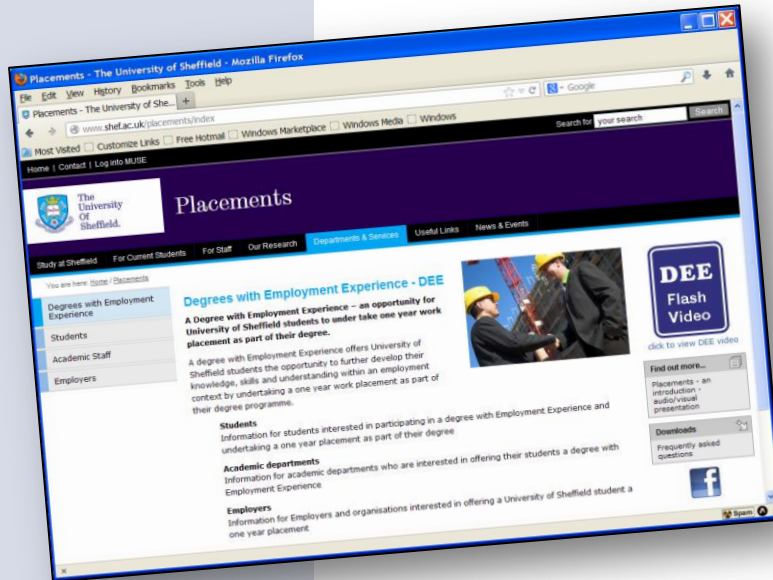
Placements - The University of Sheffield - Mozilla Firefox

File Edit View History Bookmarks Tools Help

Placements - The University of She... +

www.shef.ac.uk/placements/index

Google

Most Visited Customize Links Free Hotmail Windows Marketplace Windows Media Windows

Search for your search Search

Home | Contact | Log into MUSE

The University Of Sheffield.

Placements

Study at Sheffield For Current Students For Staff Our Research Departments & Services Useful Links News & Events

You are here: Home / Placements

Degrees with Employment Experience

Students

Academic Staff

Employers

Degrees with Employment Experience - DEE

A Degree with Employment Experience – an opportunity for University of Sheffield students to under take one year work placement as part of their degree.

A degree with Employment Experience offers University of Sheffield students the opportunity to further develop their knowledge, skills and understanding within an employment context by undertaking a one year work placement as part of their degree programme.

Students
Information for students interested in participating in a degree with Employment Experience and undertaking a one year placement as part of their degree

Academic departments
Information for academic departments who are interested in offering their students a degree with Employment Experience

Employers
Information for Employers and organisations interested in offering a University of Sheffield student a one year placement

DEE Flash Video

click to view DEE video

Find out more...

Placements - an introduction - audio/visual presentation

Downloads

Frequently asked questions

Spam